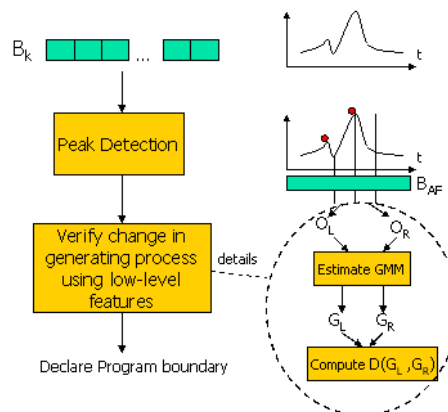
$B_k$

...

t

Peak Detection

t

$B_{AF}$

Verify change in generating process using low-level features

details

$O_L$

$O_R$

Estimate GMM

$G_L$

$G_R$

Declare Program boundary

Compute $D(G_L, G_R)$